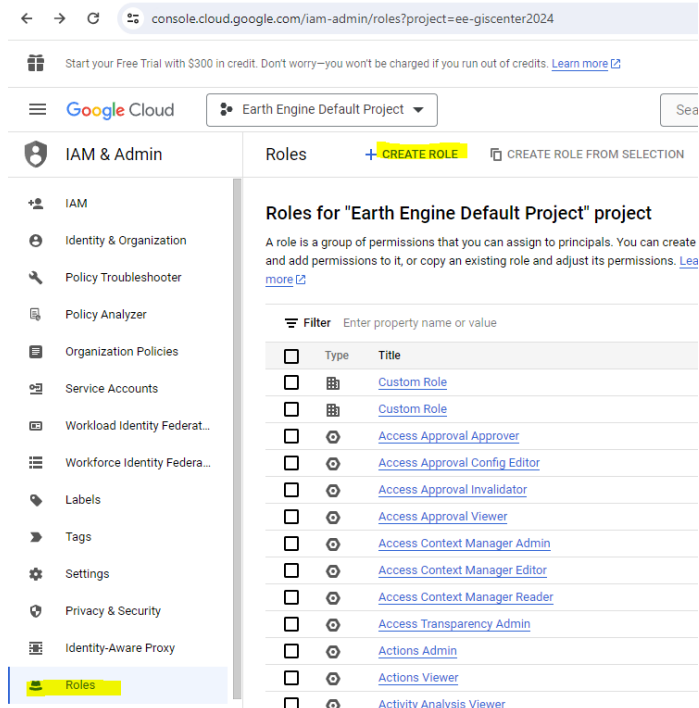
console.cloud.google.com/iam-admin/roles?project=ee-giscenter2024

Start your Free Trial with $300 in credit. Don't worry—you won't be charged if you run out of credits. Learn more

Google Cloud Earth Engine Default Project Sea

IAM & Admin

Roles + CREATE ROLE CREATE ROLE FROM SELECTION

IAM
Identity & Organization
Policy Troubleshooter
Policy Analyzer
Organization Policies
Service Accounts
Workload Identity Federat...
Workforce Identity Federa...
Labels
Tags
Settings
Privacy & Security
Identity-Aware Proxy
Roles

Roles for "Earth Engine Default Project" project

A role is a group of permissions that you can assign to principals. You can create and add permissions to it, or copy an existing role and adjust its permissions. Lea more

Filter Enter property name or value

| | Type | Title |
|---|---|---|
| | | Custom Role |
| | | Custom Role |
| | | Access Approval Approver |
| | | Access Approval Config Editor |
| | | Access Approval Invalidator |
| | | Access Approval Viewer |
| | | Access Context Manager Admin |
| | | Access Context Manager Editor |
| | | Access Context Manager Reader |
| | | Access Transparency Admin |
| | | Actions Admin |
| | | Actions Viewer |
| | | Activity Analysis Viewer |